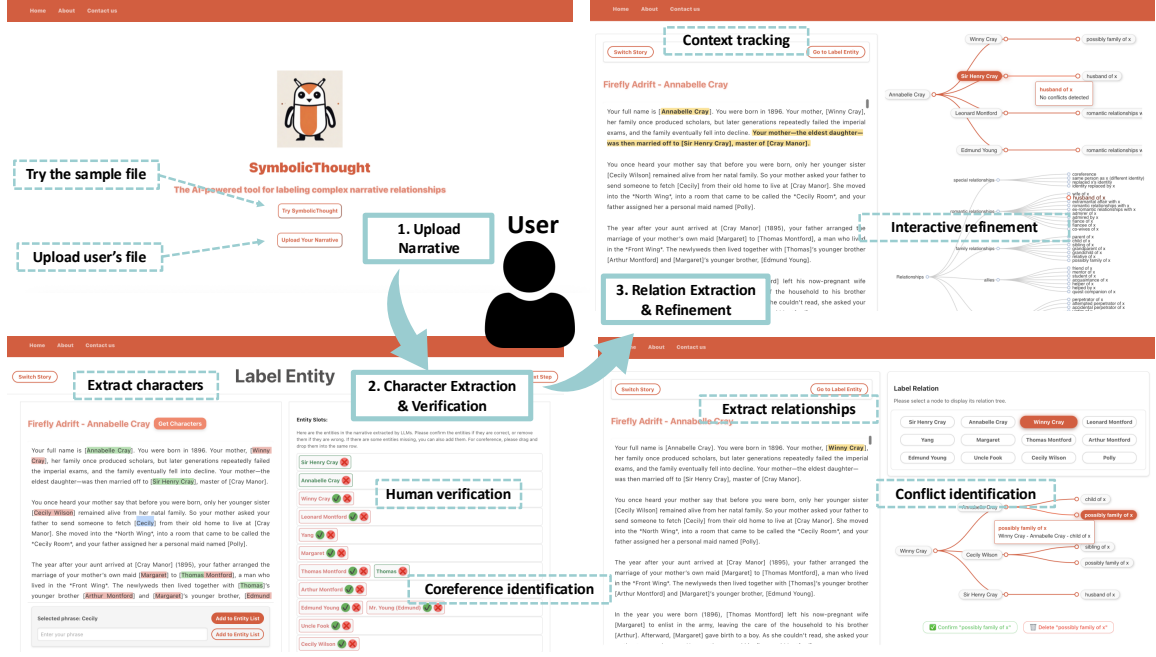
Home About Contact us

SymbolicThought

The AI-powered tool for labeling complex narrative relationships

Try SymbolicThought

Upload Your Narrative

Try the sample file

Upload user's file

1. Upload Narrative

User

Home About Contact us

Context tracking

Switch Story

Go to Label Entity

Firefly Adrift - Annabelle Cray

Your full name is [Annabelle Cray]. You were born in 1896. Your mother, [Winny Cray], her family once produced scholars, but later generations repeatedly failed the imperial exams, and the family eventually fell into decline. Your mother—the eldest daughter—was then married off to [Sir Henry Cray], master of [Cray Manor].

You once heard your mother say that before you were born, only her younger sister [Cecily Wilson] remained alive from her natal family. So your mother asked your father to send someone to fetch [Cecily] from their old home to live at [Cray Manor]. She moved into the "North Wing", into a room that came to be called the "Cecily Room", and your father assigned her a personal maid named [Polly].

The year after your aunt arrived at [Cray Manor] (1895), your father arranged the marriage of your mother's own maid [Margaret] to [Thomas Montford], a man who lived in the "Front Wing". The newlyweds then lived together with [Thomas]'s younger brother [Arthur Montford] and [Margaret]'s younger brother, [Edmund Young].

3. Relation Extraction & Refinement

Winny Cray

possibly family of x

Sir Henry Cray

husband of x

Annabelle Cray

husband of x

No conflicts detected

Leonard Montford

romantic relationships with x

Edmund Young

romantic relationships with x

Interactive refinement

special relationships

romantic relationships

family relationships

Relationships

allies

Home About Contact us

Switch Story

Extract characters

Label Entity

2. Character Extraction & Verification

Firefly Adrift - Annabelle Cray

Get Characters

Your full name is [Annabelle Cray]. You were born in 1896. Your mother, [Winny Cray], her family once produced scholars, but later generations repeatedly failed the imperial exams, and the family eventually fell into decline. Your mother—the eldest daughter—was then married off to [Sir Henry Cray], master of [Cray Manor].

You once heard your mother say that before you were born, only her younger sister [Cecily Wilson] remained alive from her natal family. So your mother asked your father to send someone to fetch [Cecily] from their old home to live at [Cray Manor]. She moved into the "North Wing", into a room that came to be called the "Cecily Room", and your father assigned her a personal maid named [Polly].

The year after your aunt arrived at [Cray Manor] (1895), your father arranged the marriage of your mother's own maid [Margaret] to [Thomas Montford], a man who lived in the "Front Wing". The newlyweds then lived together with [Thomas]'s younger brother [Arthur Montford] and [Margaret]'s younger brother, [Edmund

Selected phrase: Cecily

Add to Entity List

Enter your phrase

Add to Entity List

Entity Slots:

Sir Henry Cray

Annabelle Cray

Winny Cray

Human verification

Leonard Montford

Yang

Margaret

Thomas Montford

Thomas

Arthur Montford

Coreference identification

Edmund Young

Mr. Young (Edmund)

Uncle Fook

Cecily Wilson

Home About Contact us

Switch Story

Go to Label Entity

Firefly Adrift - Annabelle Cray

Extract relationships

Your full name is [Annabelle Cray]. You were born in 1896. Your mother, [Winny Cray], her family once produced scholars, but later generations repeatedly failed the imperial exams, and the family eventually fell into decline. Your mother—the eldest daughter—was then married off to [Sir Henry Cray], master of [Cray Manor].

You once heard your mother say that before you were born, only her younger sister [Cecily Wilson] remained alive from her natal family. So your mother asked your father to send someone to fetch [Cecily] from their old home to live at [Cray Manor]. She moved into the "North Wing", into a room that came to be called the "Cecily Room", and your father assigned her a personal maid named [Polly].

The year after your aunt arrived at [Cray Manor] (1895), your father arranged the marriage of your mother's own maid [Margaret] to [Thomas Montford], a man who lived in the "Front Wing". The newlyweds then lived together with [Thomas]'s younger brother [Arthur Montford] and [Margaret]'s younger brother, [Edmund Young].

In the year you were born (1896), [Thomas Montford] left his now-pregnant wife [Margaret] to enlist in the army, leaving the care of the household to his brother [Arthur]. Afterward, [Margaret] gave birth to a boy. As she couldn't read, she asked your

Label Relation

Please select a node to display its relation tree.

Sir Henry Cray

Annabelle Cray

Winny Cray

Leonard Montford

Yang

Margaret

Thomas Montford

Arthur Montford

Edmund Young

Uncle Fook

Cecily Wilson

Polly

Conflict identification

child of x

possibly family of x

possibly family of x

Winny Cray - Annabelle Cray - child of x

Winny Cray

Cecily Wilson

sibling of x

possibly family of x

Sir Henry Cray

husband of x

Confirm "possibly family of x"

Delete "possibly family of x"